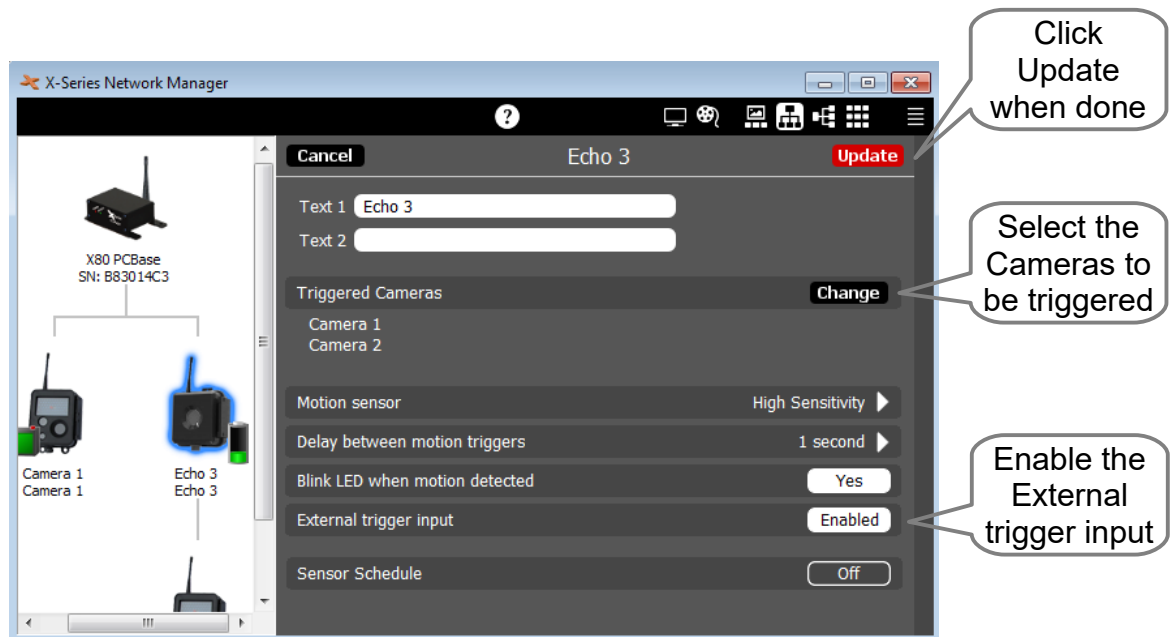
X-Series Network Manager

Click Update when done

Cancel
Echo 3
Update

Text 1 Echo 3
Text 2

Select the Cameras to be triggered

Triggered Cameras
Change
Camera 1
Camera 2

Motion sensor
High Sensitivity
Delay between motion triggers
1 second
Blink LED when motion detected
Yes
External trigger input
Enabled
Sensor Schedule
Off

Enable the External trigger input

X80 PCBase
SN: B83014C3

Camera 1
Camera 1

Echo 3
Echo 3